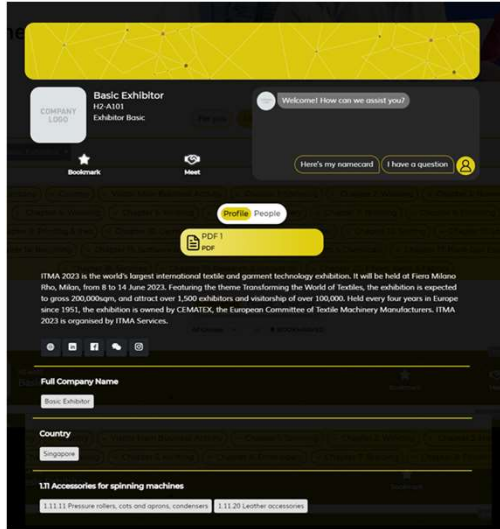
COMPANY LOGO

Basic Exhibitor
H2-A101
Exhibitor Basic

Welcome! How can we assist you?

Here's my namecard

I have a question

Bookmark

Meet

Profile

People

PDF 1
PDF

ITMA 2023 is the world's largest international textile and garment technology exhibition. It will be held at Fiera Milano Rho, Milan, from 8 to 14 June 2023. Featuring the theme Transforming the World of Textiles, the exhibition is expected to gross 200,000sqm, and attract over 1,500 exhibitors and visitorship of over 100,000. Held every four years in Europe since 1951, the exhibition is owned by CEMATEX, the European Committee of Textile Machinery Manufacturers. ITMA 2023 is organised by ITMA Services.

Full Company Name

Basic Exhibitor

Country

Singapore

1.11 Accessories for spinning machines

1.11.11 Pressure rollers, cots and aprons, condensers

1.11.20 Leather accessories